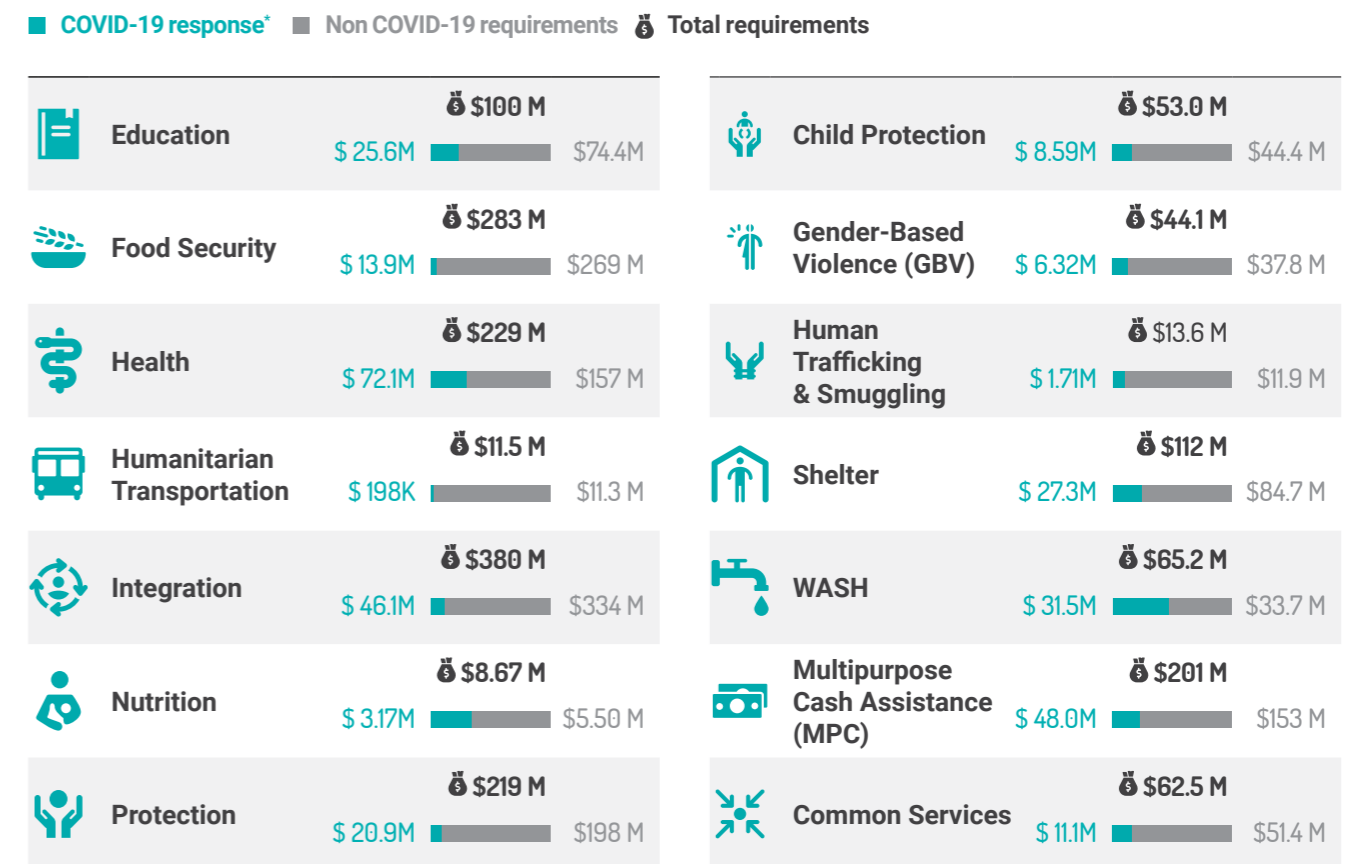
COVID-19 response* Non COVID-19 requirements Total requirements

Education $100 M $ 25.6M $74.4M

Food Security $283 M $ 13.9M $269 M

Health $229 M $ 72.1M $157 M

Humanitarian Transportation $11.5 M $ 198K $11.3 M

Integration $380 M $ 46.1M $334 M

Nutrition $8.67 M $ 3.17M $5.50 M

Protection $219 M $ 20.9M $198 M

Child Protection $53.0 M $ 8.59M $44.4 M

Gender-Based Violence (GBV) $44.1 M $ 6.32M $37.8 M

Human Trafficking & Smuggling $13.6 M $ 1.71M $11.9 M

Shelter $112 M $ 27.3M $84.7 M

WASH $65.2 M $ 31.5M $33.7 M

Multipurpose Cash Assistance (MPC) $201 M $ 48.0M $153 M

Common Services $62.5 M $ 11.1M $51.4 M